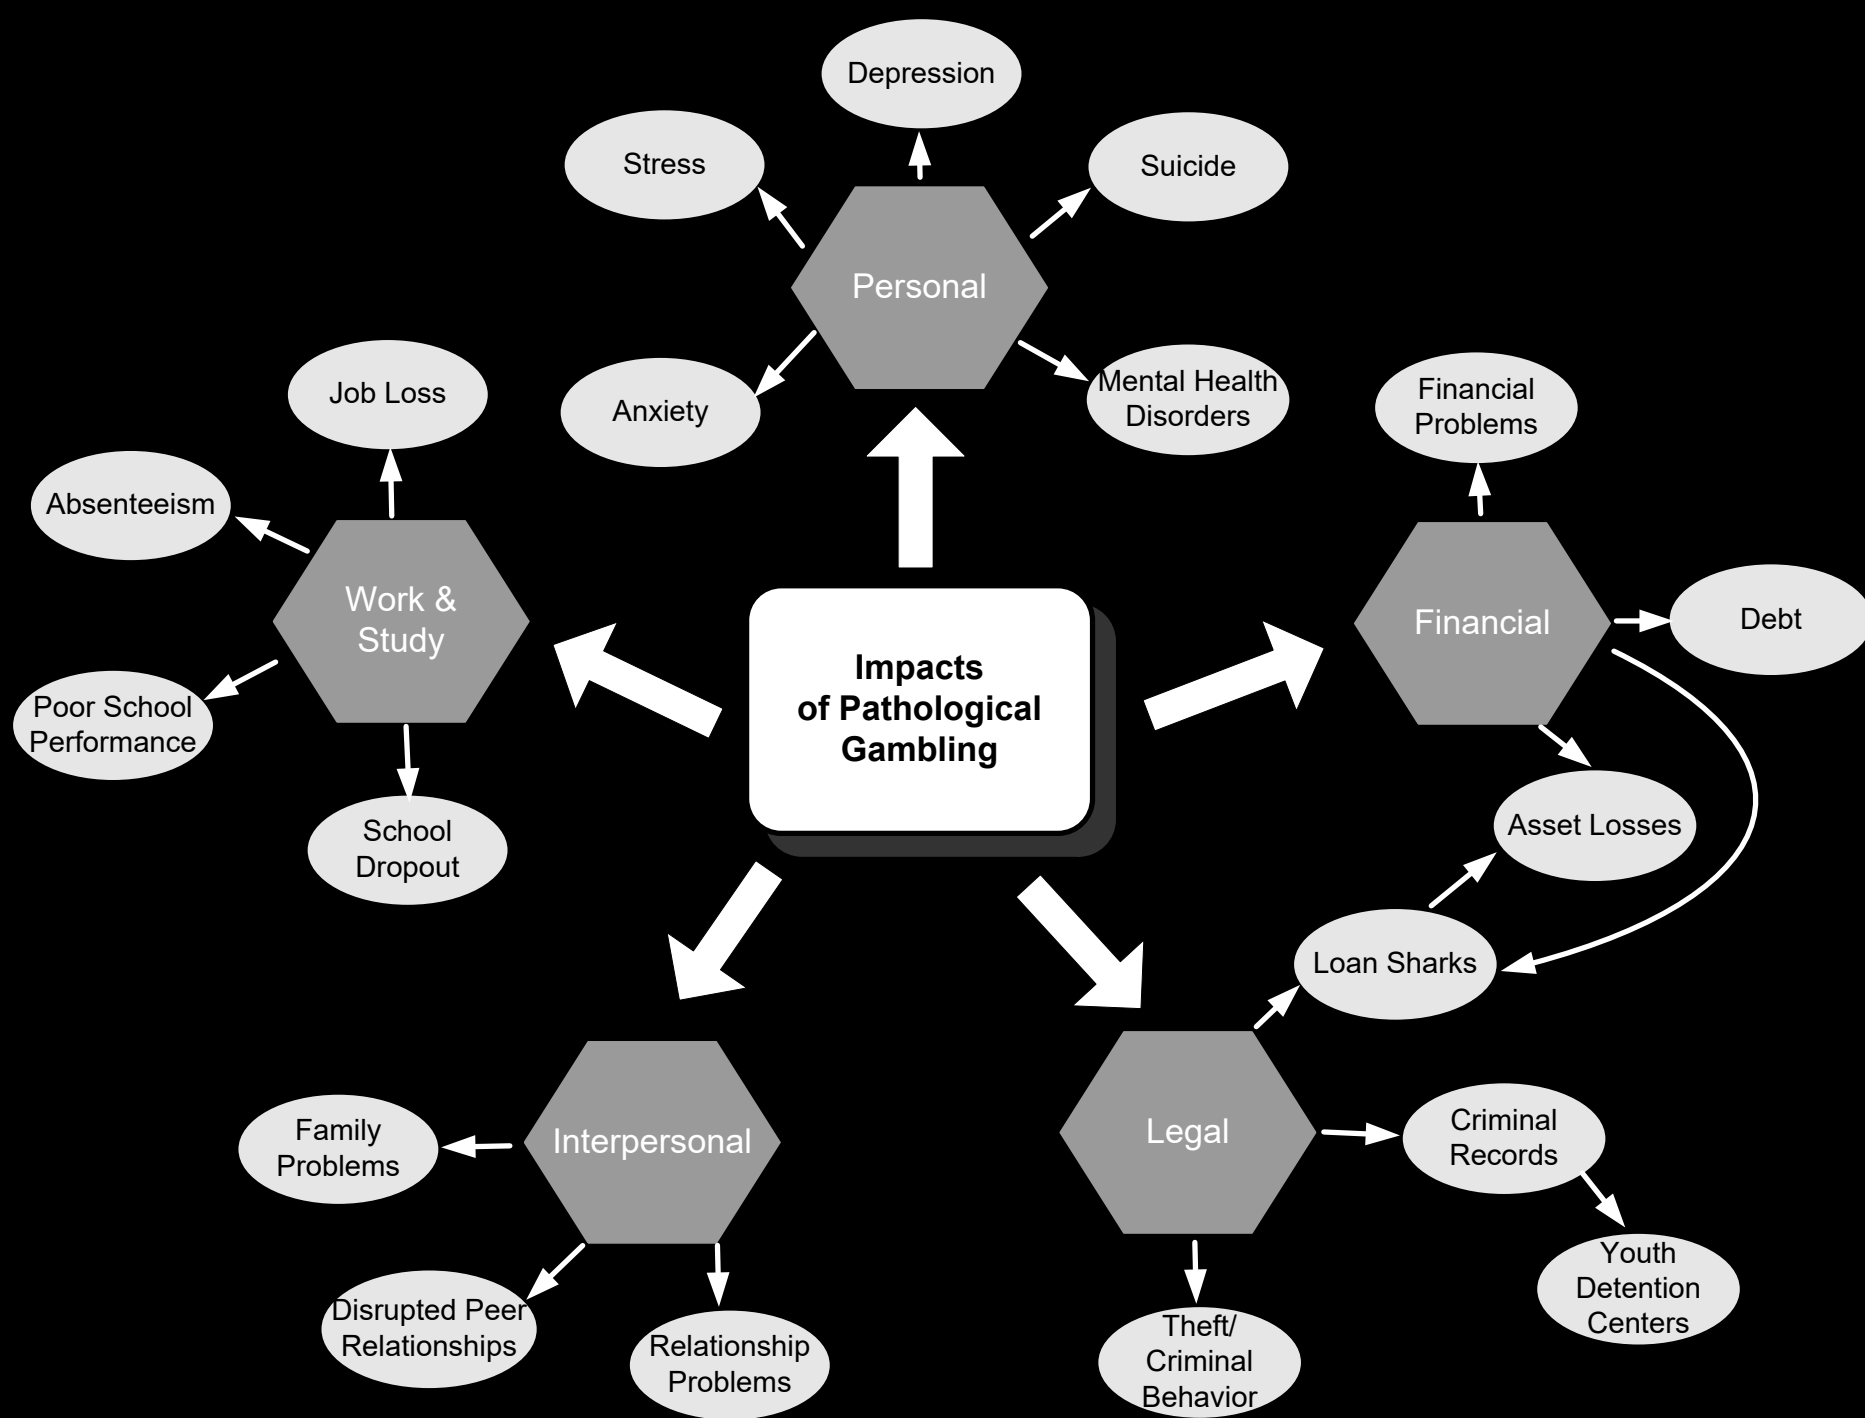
Depression

Stress

Suicide

Personal

Anxiety

Mental Health Disorders

Job Loss

Absenteeism

Work & Study

Poor School Performance

School Dropout

Impacts of Pathological Gambling

Financial Problems

Financial

Debt

Asset Losses

Loan Sharks

Interpersonal

Family Problems

Disrupted Peer Relationships

Relationship Problems

Legal

Criminal Records

Youth Detention Centers

Theft/ Criminal Behavior